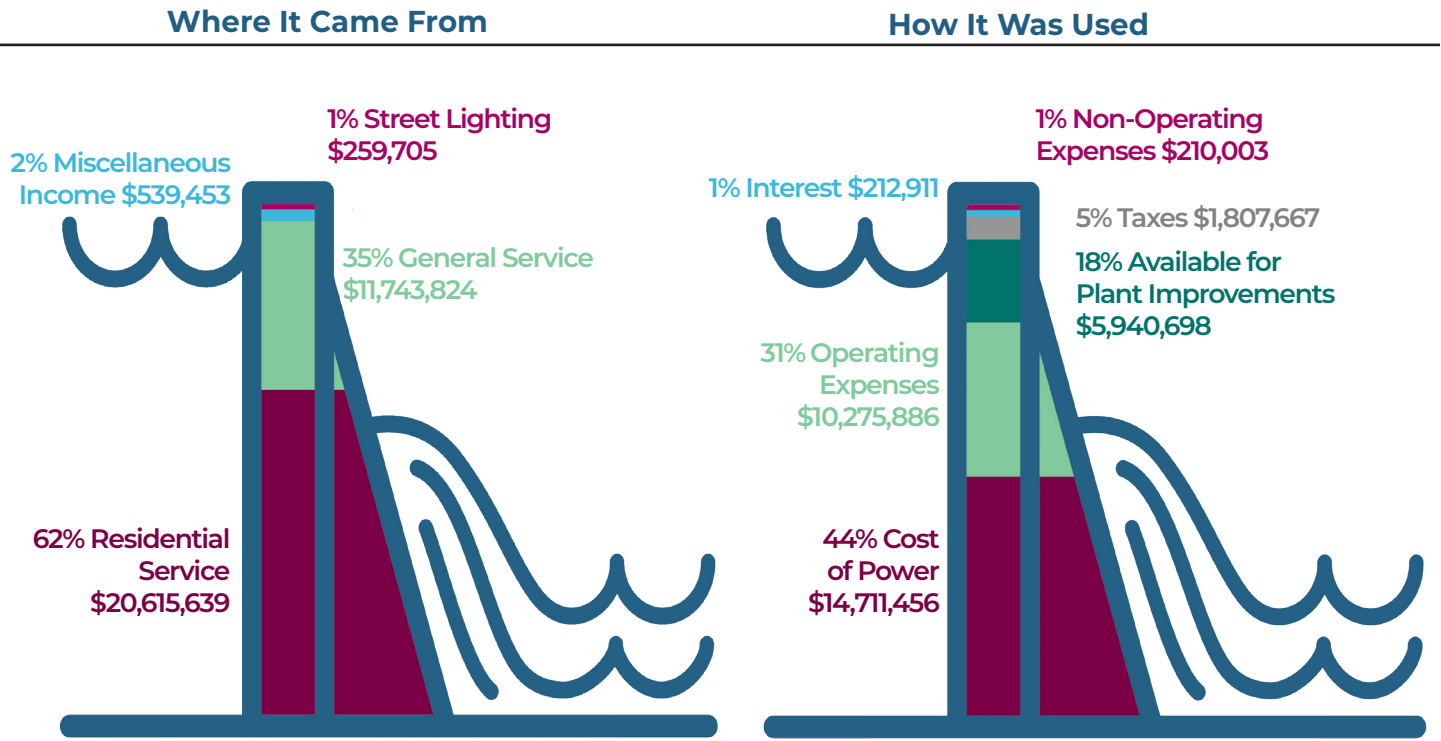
Where It Came From

1% Street Lighting $259,705

2% Miscellaneous Income $539,453

35% General Service $11,743,824

62% Residential Service $20,615,639

How It Was Used

1% Non-Operating Expenses $210,003

1% Interest $212,911

5% Taxes $1,807,667

18% Available for Plant Improvements $5,940,698

31% Operating Expenses $10,275,886

44% Cost of Power $14,711,456